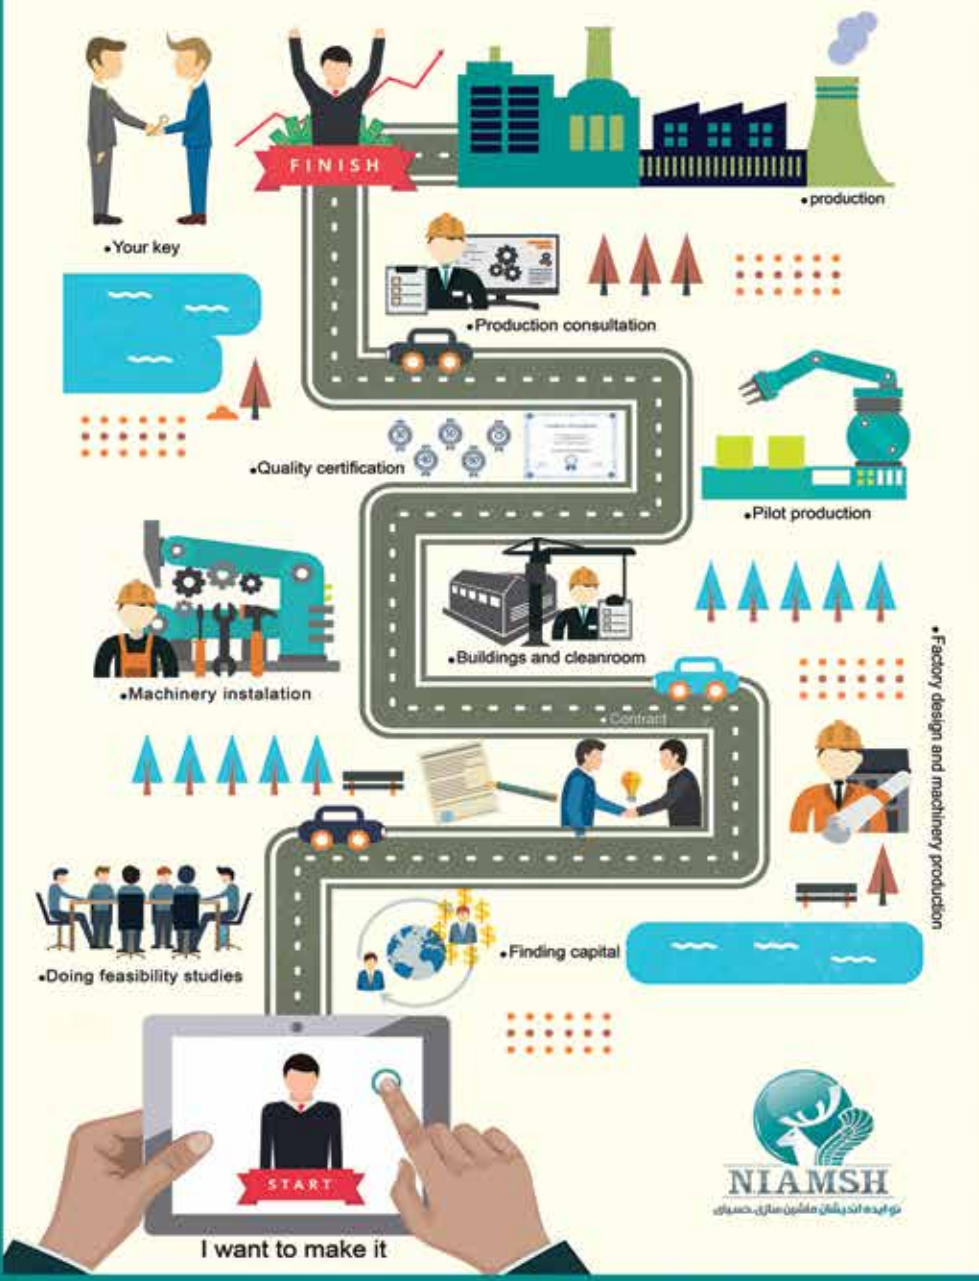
FINISH

•production

•Your key

•Production consultation

•Quality certification

•Pilot production

•Machinery instalation

•Buildings and cleanroom

•Factory design and machinery production

•Contract

•Doing feasibility studies

•Finding capital

START

I want to make it

NIAMSH

نوایده اندیشان ماشین سازی حسیان